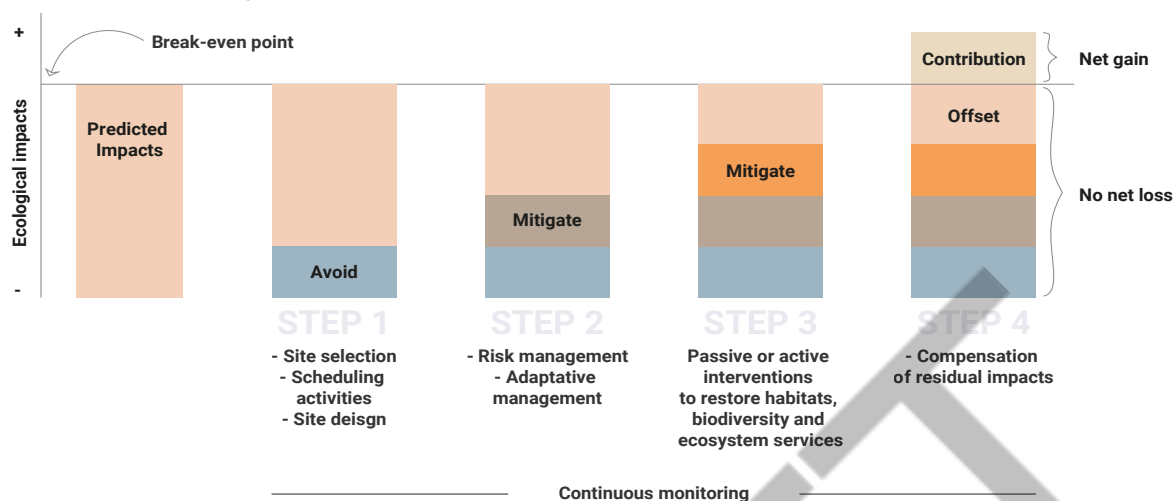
+

Break-even point

Contribution

Net gain

Ecological impacts

Predicted Impacts

Offset

Mitigate

No net loss

Mitigate

Avoid

-

STEP 1

STEP 2

STEP 3

STEP 4

- Site selection
- Scheduling activities
- Site deisgn

- Risk management
- Adaptative management

Passive or active interventions to restore habitats, biodiversity and ecosystem services

- Compensation of residual impacts

Continuous monitoring